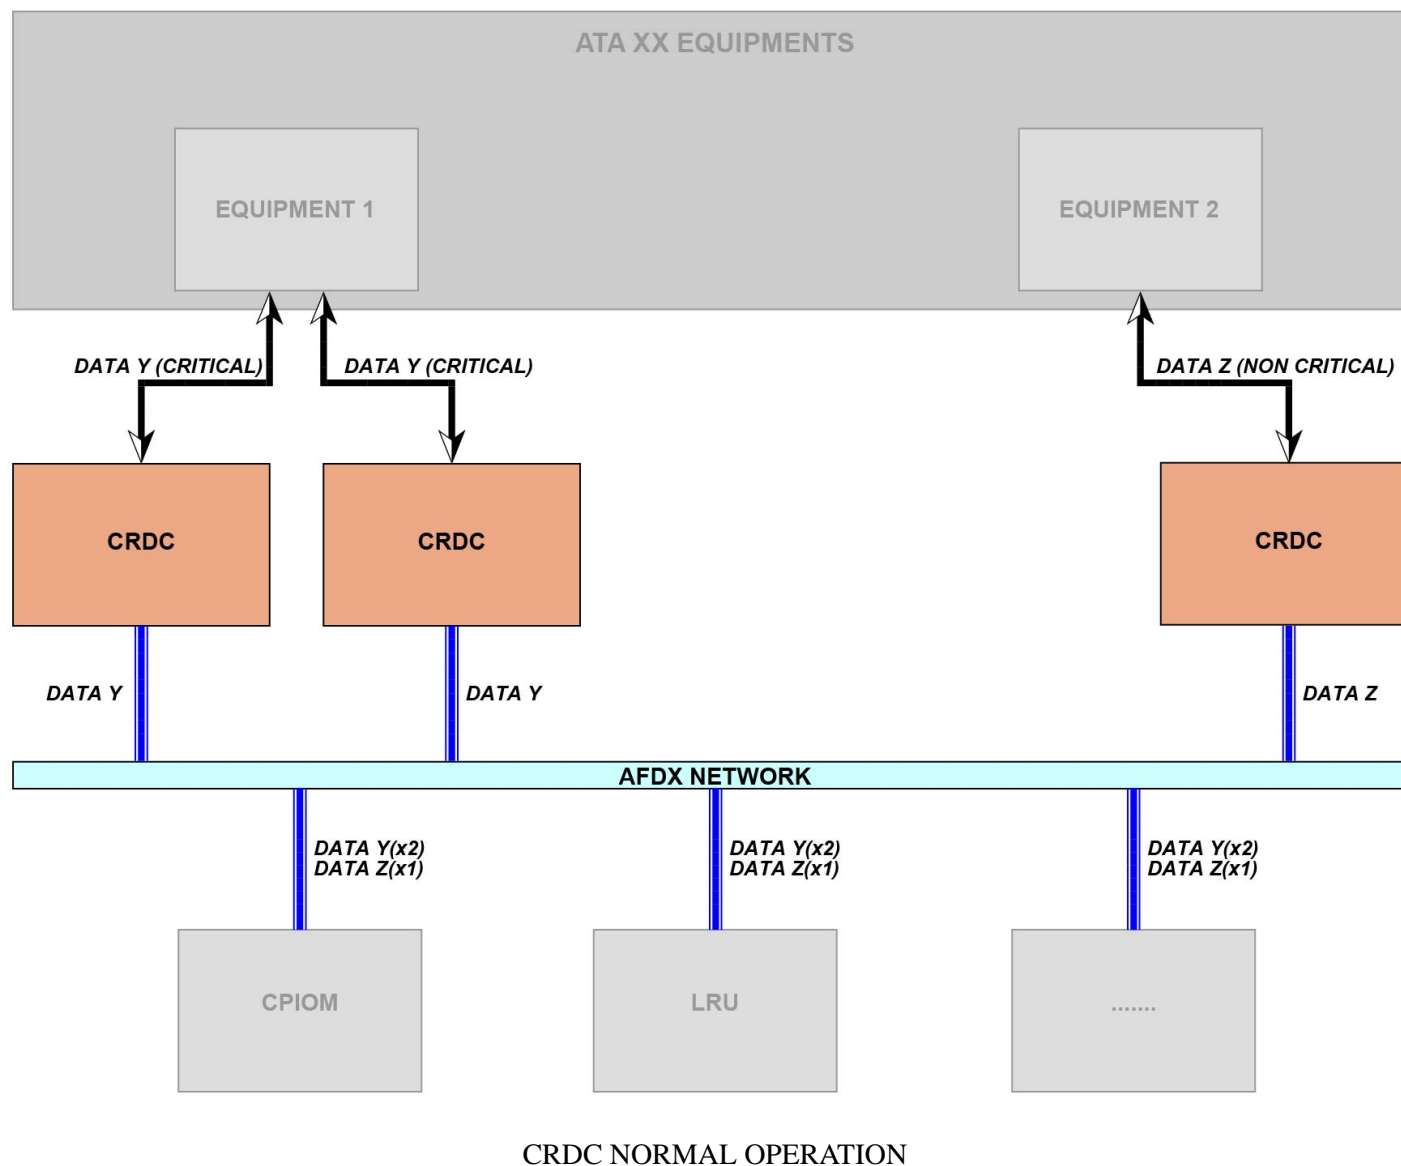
ATA XX EQUIPMENTS

EQUIPMENT 1

EQUIPMENT 2

DATA Y (CRITICAL)

DATA Y (CRITICAL)

DATA Z (NON CRITICAL)

CRDC

CRDC

CRDC

DATA Y

DATA Y

DATA Z

AFDX NETWORK

DATA Y(x2)
DATA Z(x1)

DATA Y(x2)
DATA Z(x1)

DATA Y(x2)
DATA Z(x1)

CPIOM

LRU

.......

CRDC NORMAL OPERATION